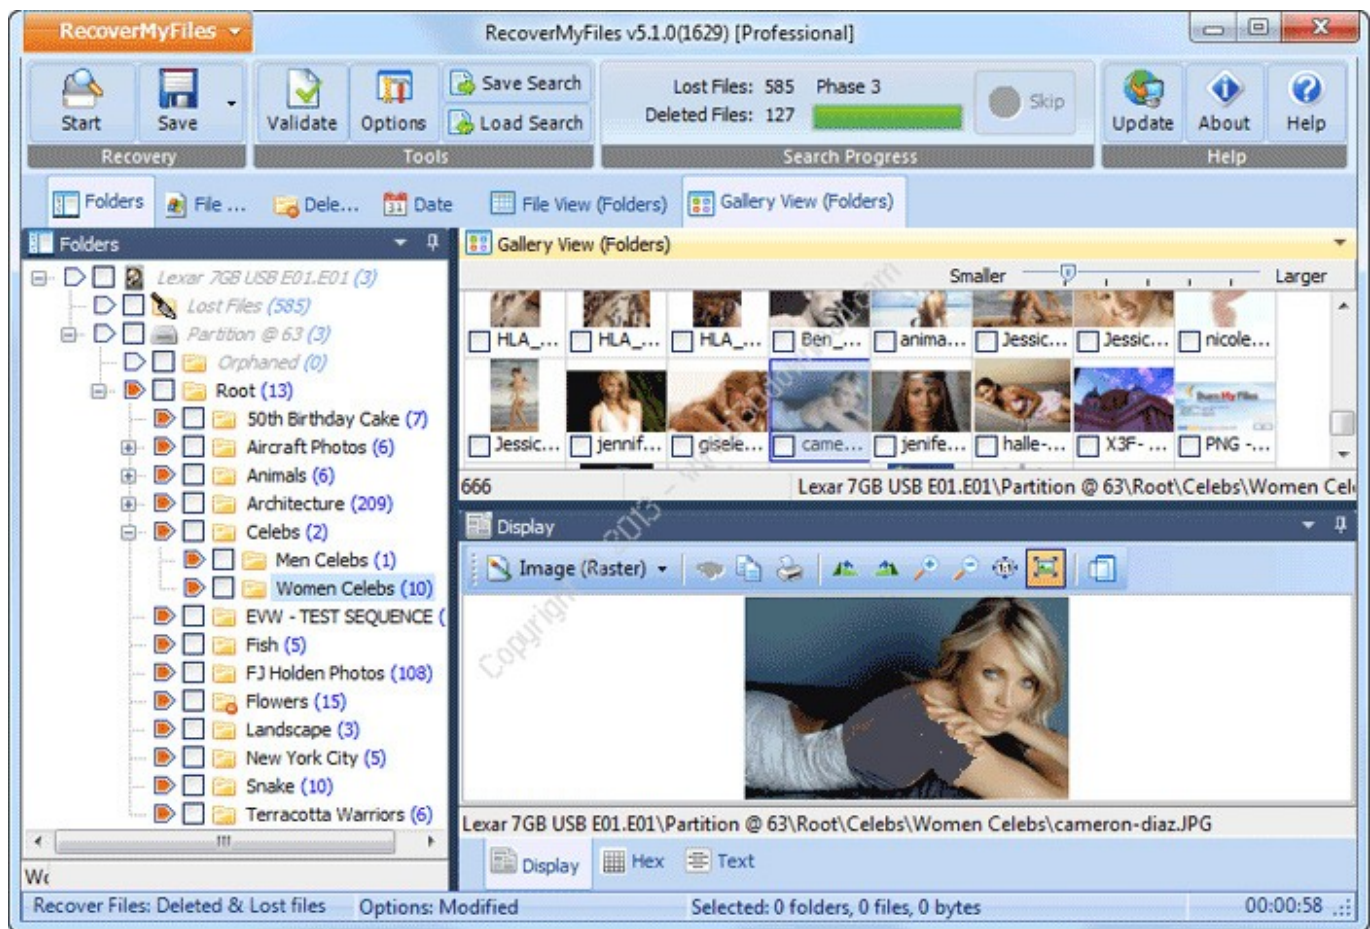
RecoverMyFiles

RecoverMyFiles v5.1.0(1629) [Professional]

Start Save
Recovery

Validate Options Save Search Load Search
Tools

Lost Files: 585 Phase 3
Deleted Files: 127
Skip
Search Progress

Update About Help
Help

Folders File ... Dele... Date File View (Folders) Gallery View (Folders)

Folders

Lexar 7GB USB E01.E01 (3)
Lost Files (585)
Partition @ 63 (3)
Orphaned (0)
Root (13)
50th Birthday Cake (7)
Aircraft Photos (6)
Animals (6)
Architecture (209)
Celebs (2)
Men Celebs (1)
Women Celebs (10)
EVW - TEST SEQUENCE (
Fish (5)
FJ Holden Photos (108)
Flowers (15)
Landscape (3)
New York City (5)
Snake (10)
Terracotta Warriors (6)

W

Gallery View (Folders)

Smaller Larger

HLA_... HLA_... HLA_... Ben_... anima... Jessic... Jessic... nicole...
Jessic... jennif... gisele... came... jenife... halle-... X3F- ... PNG -...

666 Lexar 7GB USB E01.E01\Partition @ 63\Root\Celebs\Women Cel

Display

Image (Raster)

Copyright 2013

Lexar 7GB USB E01.E01\Partition @ 63\Root\Celebs\Women Celebs\cameron-diaz.JPG

Display Hex Text

Recover Files: Deleted & Lost files Options: Modified Selected: 0 folders, 0 files, 0 bytes 00:00:58